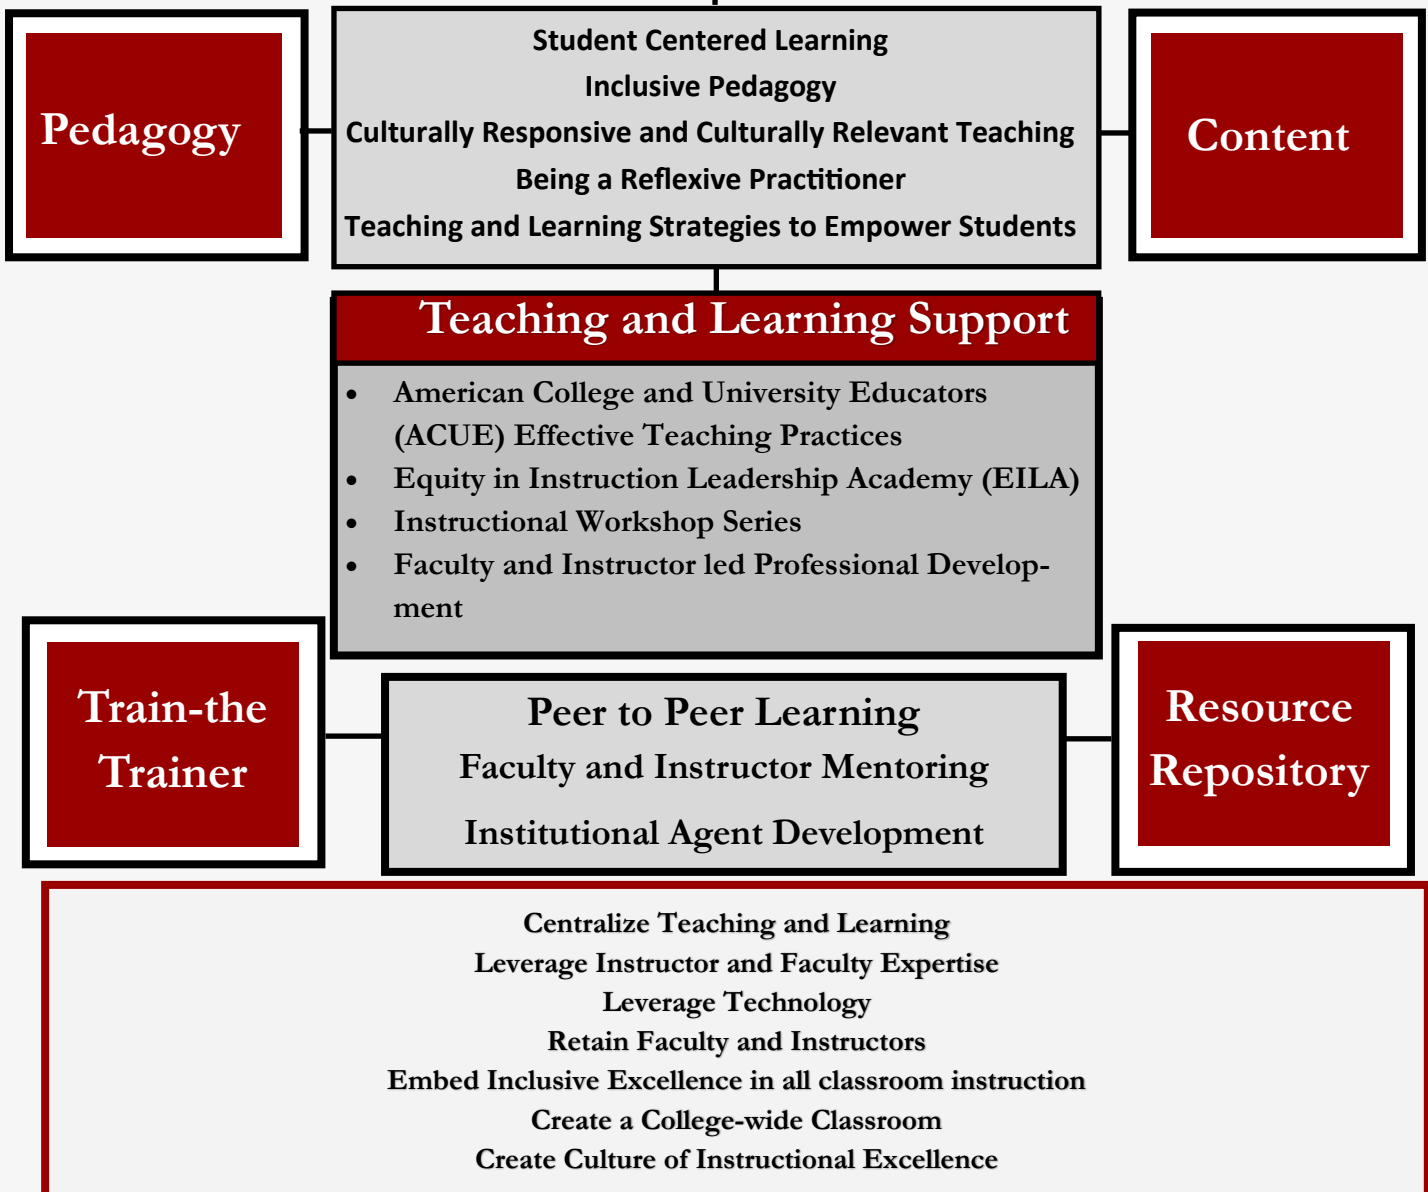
Pedagogy

Student Centered Learning
Inclusive Pedagogy
Culturally Responsive and Culturally Relevant Teaching
Being a Reflexive Practitioner
Teaching and Learning Strategies to Empower Students

Content

Teaching and Learning Support

- American College and University Educators (ACUE) Effective Teaching Practices
- Equity in Instruction Leadership Academy (EILA)
- Instructional Workshop Series
- Faculty and Instructor led Professional Development

Train-the Trainer

Peer to Peer Learning
Faculty and Instructor Mentoring
Institutional Agent Development

Resource Repository

Centralize Teaching and Learning
Leverage Instructor and Faculty Expertise
Leverage Technology
Retain Faculty and Instructors
Embed Inclusive Excellence in all classroom instruction
Create a College-wide Classroom
Create Culture of Instructional Excellence